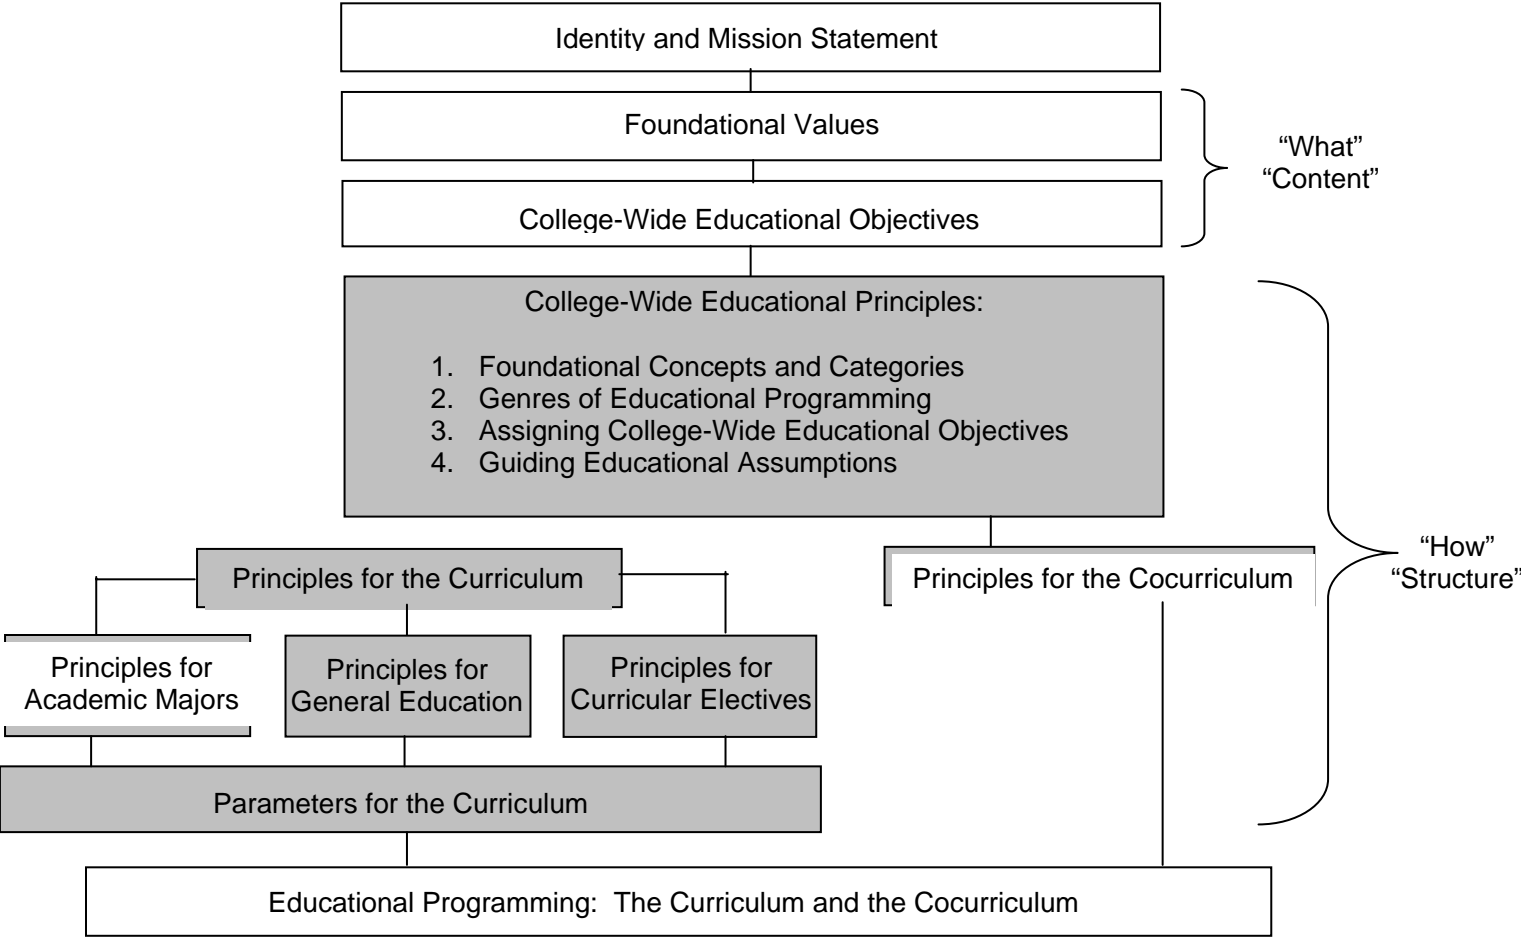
Identity and Mission Statement

Foundational Values

College-Wide Educational Objectives

"What"
"Content"

College-Wide Educational Principles:

1. Foundational Concepts and Categories
2. Genres of Educational Programming
3. Assigning College-Wide Educational Objectives
4. Guiding Educational Assumptions

"How"
"Structure"

Principles for the Curriculum

Principles for the Cocurriculum

Principles for Academic Majors

Principles for General Education

Principles for Curricular Electives

Parameters for the Curriculum

Educational Programming: The Curriculum and the Cocurriculum